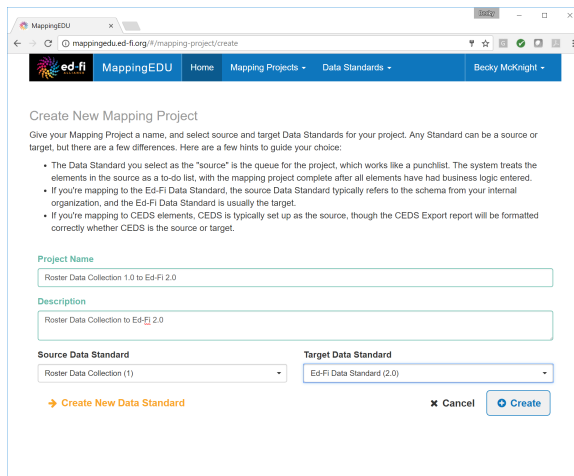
MappingEDU ×

Becky

mappingedu.ed-fi.org/#/mapping-project/create

ed·fi ALLIANCE MappingEDU Home Mapping Projects ▾ Data Standards ▾ Becky McKnight ▾

Create New Mapping Project

Give your Mapping Project a name, and select source and target Data Standards for your project. Any Standard can be a source or target, but there are a few differences. Here are a few hints to guide your choice:

- The Data Standard you select as the "source" is the queue for the project, which works like a punchlist. The system treats the elements in the source as a to-do list, with the mapping project complete after all elements have had business logic entered.
- If you're mapping to the Ed-Fi Data Standard, the source Data Standard typically refers to the schema from your internal organization, and the Ed-Fi Data Standard is usually the target.
- If you're mapping to CEDS elements, CEDS is typically set up as the source, though the CEDS Export report will be formatted correctly whether CEDS is the source or target.

Project Name

Roster Data Collection 1.0 to Ed-Fi 2.0

Description

Roster Data Collection to Ed-Fi 2.0

Source Data Standard

Roster Data Collection (1)

Target Data Standard

Ed-Fi Data Standard (2.0)

→ Create New Data Standard

✖ Cancel

Create